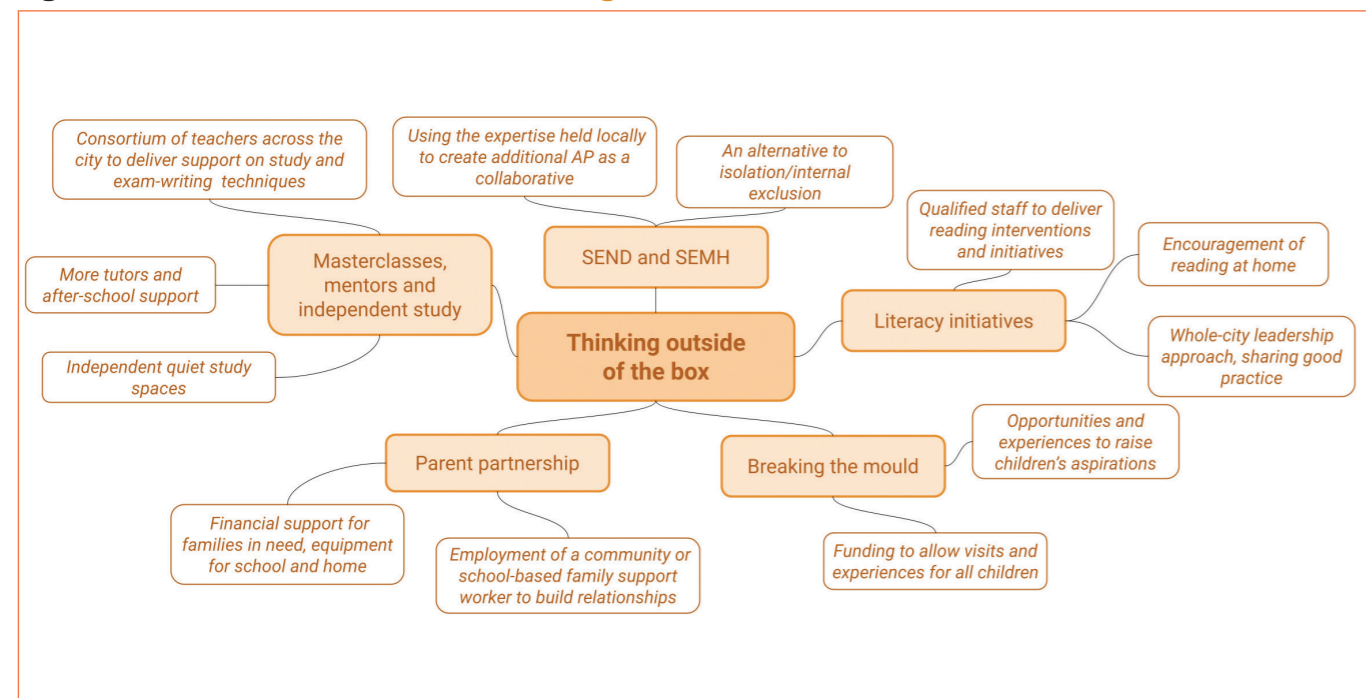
Thinking outside of the box

Masterclasses, mentors and independent study

Consortium of teachers across the city to deliver support on study and exam-writing techniques

More tutors and after-school support

Independent quiet study spaces

SEND and SEMH

Using the expertise held locally to create additional AP as a collaborative

An alternative to isolation/internal exclusion

Literacy initiatives

Qualified staff to deliver reading interventions and initiatives

Encouragement of reading at home

Whole-city leadership approach, sharing good practice

Parent partnership

Financial support for families in need, equipment for school and home

Employment of a community or school-based family support worker to build relationships

Breaking the mould

Opportunities and experiences to raise children's aspirations

Funding to allow visits and experiences for all children